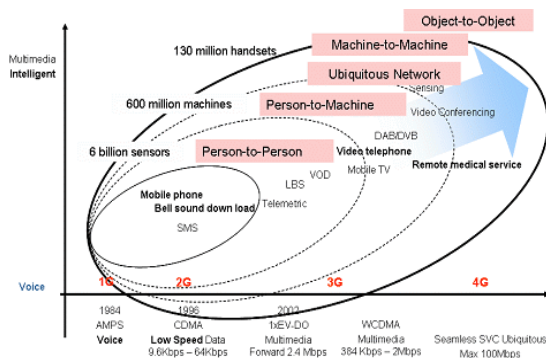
Object-to-Object

Multimedia
Intelligent

130 million handsets

Machine-to-Machine

Ubiquitous Network

600 million machines

Person-to-Machine

Sensing

Video Conferencing

DAB/DVB

6 billion sensors

Person-to-Person

Video telephone

VOD

Mobile TV

Remote medical service

LBS

Mobile phone

Bell sound down load

Telemetric

SMS

Voice

1G

2G

3G

4G

1984
AMPS
Voice

1996
CDMA
Low Speed Data
9.6Kbps – 64Kbps

2002
1xEV-DO
Multimedia
Forward 2.4 Mbps

WCDMA
Multimedia
384 Kbps – 2Mbps

Seamless SVC Ubiquitous
Max 100Mbps